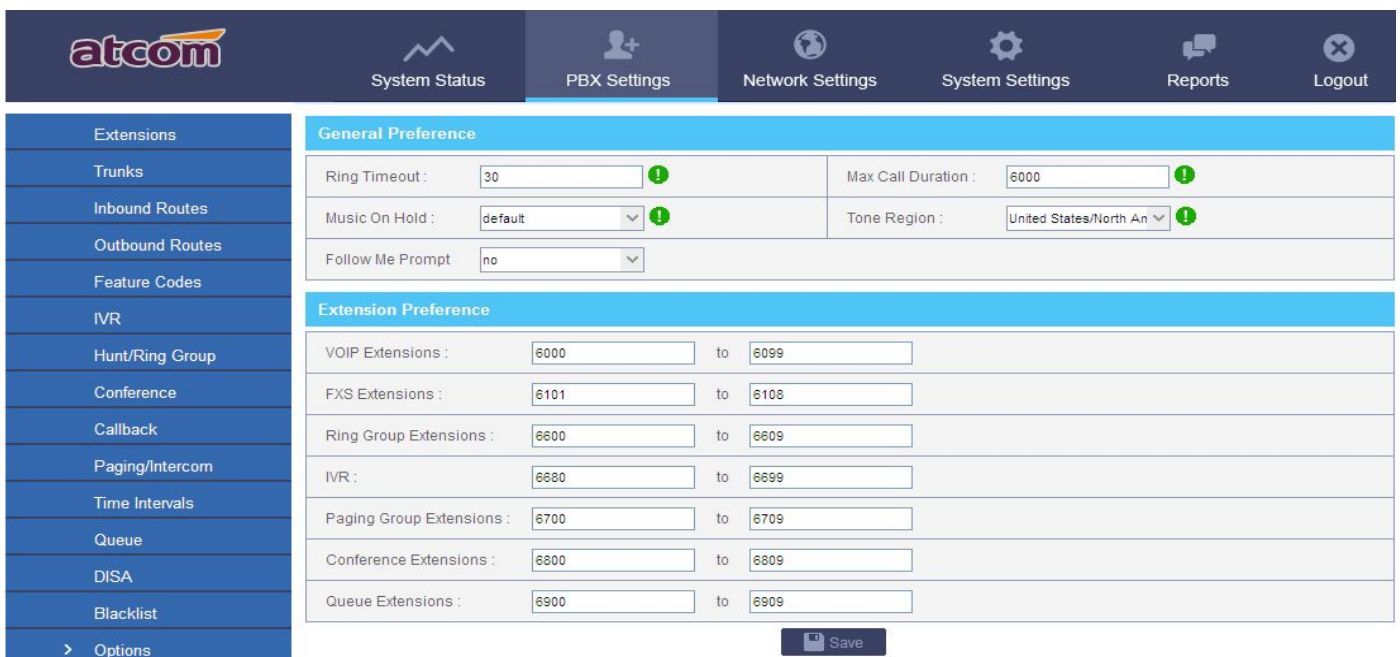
atcom

System Status
PBX Settings
Network Settings
System Settings
Reports
Logout

Extensions
Trunks
Inbound Routes
Outbound Routes
Feature Codes
IVR
Hunt/Ring Group
Conference
Callback
Paging/Intercom
Time Intervals
Queue
DISA
Blacklist
> Options

General Preference

Ring Timeout : 30
Max Call Duration : 6000
Music On Hold : default
Tone Region : United States/North An
Follow Me Prompt no

Extension Preference

| | | | |
|---|---|---|---|
| VOIP Extensions : | 6000 | to | 6099 |
| FXS Extensions : | 6101 | to | 6108 |
| Ring Group Extensions : | 6600 | to | 6609 |
| IVR : | 6680 | to | 6699 |
| Paging Group Extensions : | 6700 | to | 6709 |
| Conference Extensions : | 6800 | to | 6809 |
| Queue Extensions : | 6900 | to | 6909 |

Save